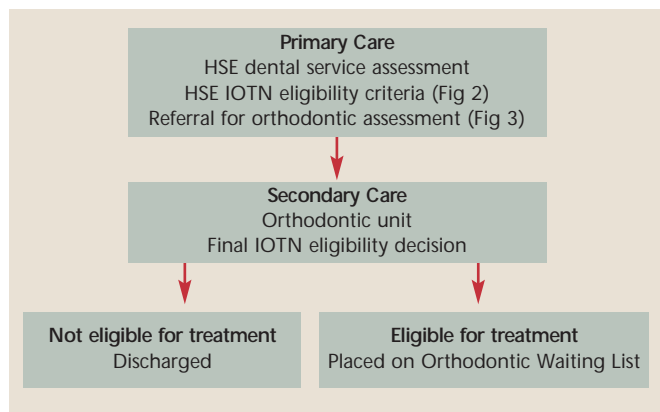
Primary Care
HSE dental service assessment
HSE IOTN eligibility criteria (Fig 2)
Referral for orthodontic assessment (Fig 3)

Secondary Care
Orthodontic unit
Final IOTN eligibility decision

Not eligible for treatment
Discharged

Eligible for treatment
Placed on Orthodontic Waiting List